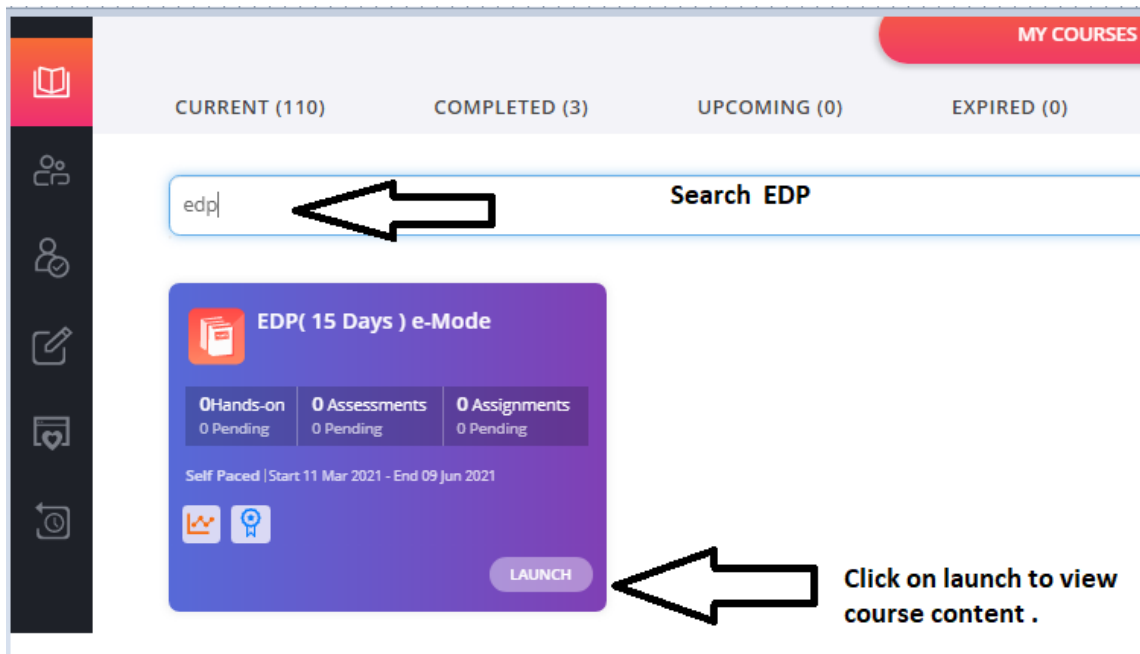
MY COURSES

CURRENT (110)
COMPLETED (3)
UPCOMING (0)
EXPIRED (0)

edp

Search EDP

EDP( 15 Days ) e-Mode

| 0Hands-on 0 Pending | 0 Assessments 0 Pending | 0 Assignments 0 Pending |
|---|---|---|

Self Paced | Start 11 Mar 2021 - End 09 Jun 2021

LAUNCH

Click on launch to view course content .